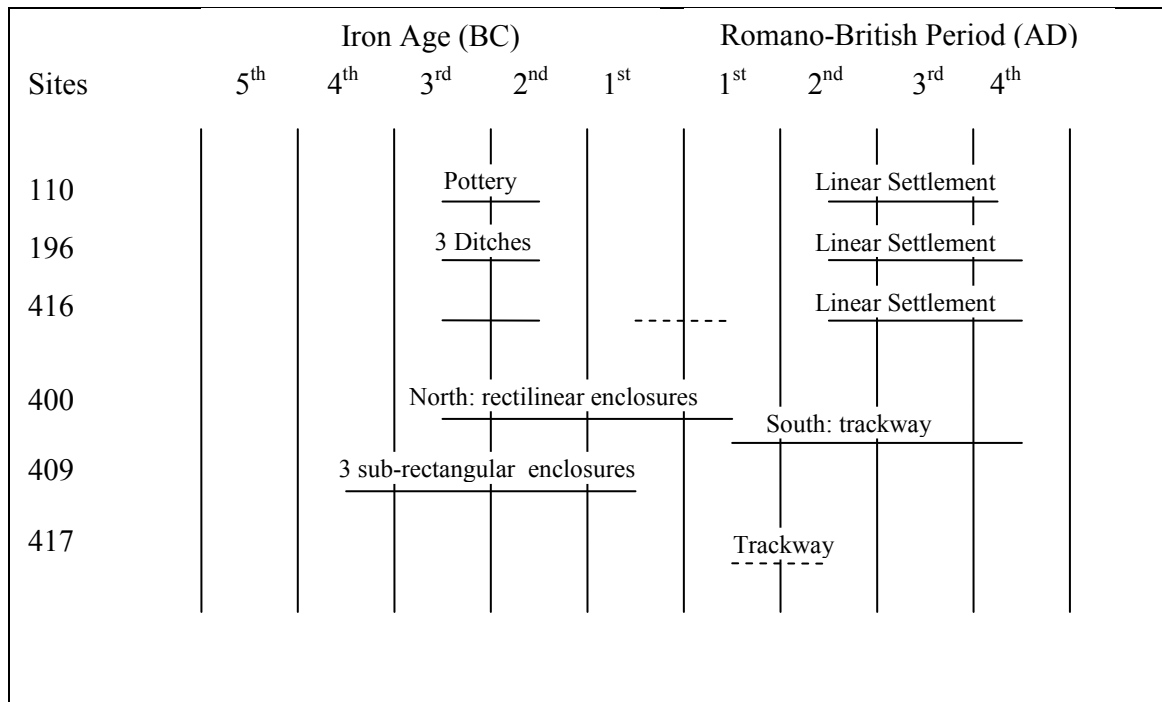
Iron Age (BC) Romano-British Period (AD)

Sites $5^{th}$ $4^{th}$ $3^{rd}$ $2^{nd}$ $1^{st}$ $1^{st}$ $2^{nd}$ $3^{rd}$ $4^{th}$

110 Pottery Linear Settlement

196 3 Ditches Linear Settlement

416 Linear Settlement

400 North: rectilinear enclosures South: trackway

409 3 sub-rectangular enclosures

417 Trackway